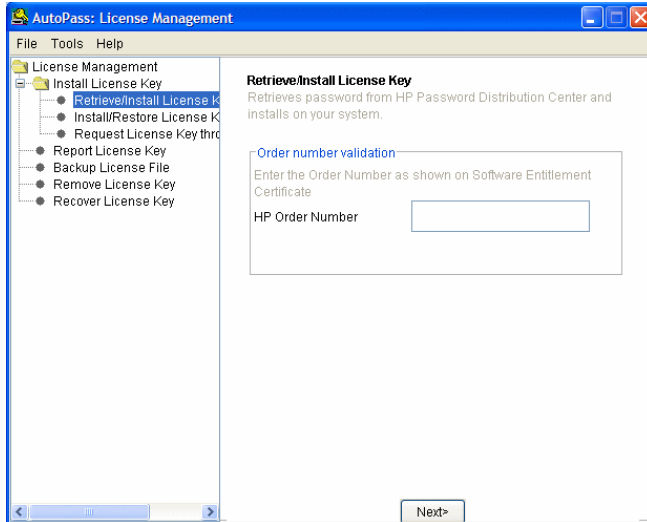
AutoPass: License Management

File Tools Help

License Management
Install License Key
Retrieve/Install License K
Install/Restore License K
Request License Key thro
Report License Key
Backup License File
Remove License Key
Recover License Key

Retrieve/Install License Key
Retrieves password from HP Password Distribution Center and installs on your system.

Order number validation
Enter the Order Number as shown on Software Entitlement Certificate
HP Order Number

Next>